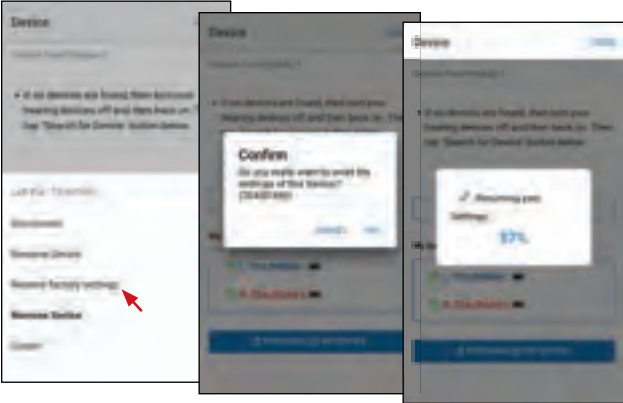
Device

• If no devices are found, then turn your hearing devices off and then back on. Then tap "Search for Device" button below.

Disconnect

Remove Device

Restore factory settings

Remove Soche

Cancel

Device

• If no devices are found, then turn your hearing devices off and then back on. Then tap "Search for Device" button below.

Confirm

Do you really want to reset the settings of this device? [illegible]

Cancel

Yes

Device

Done

• If no devices are found, then turn your hearing devices off and then back on. Then tap "Search for Device" button below.

Resuming your Settings

57%